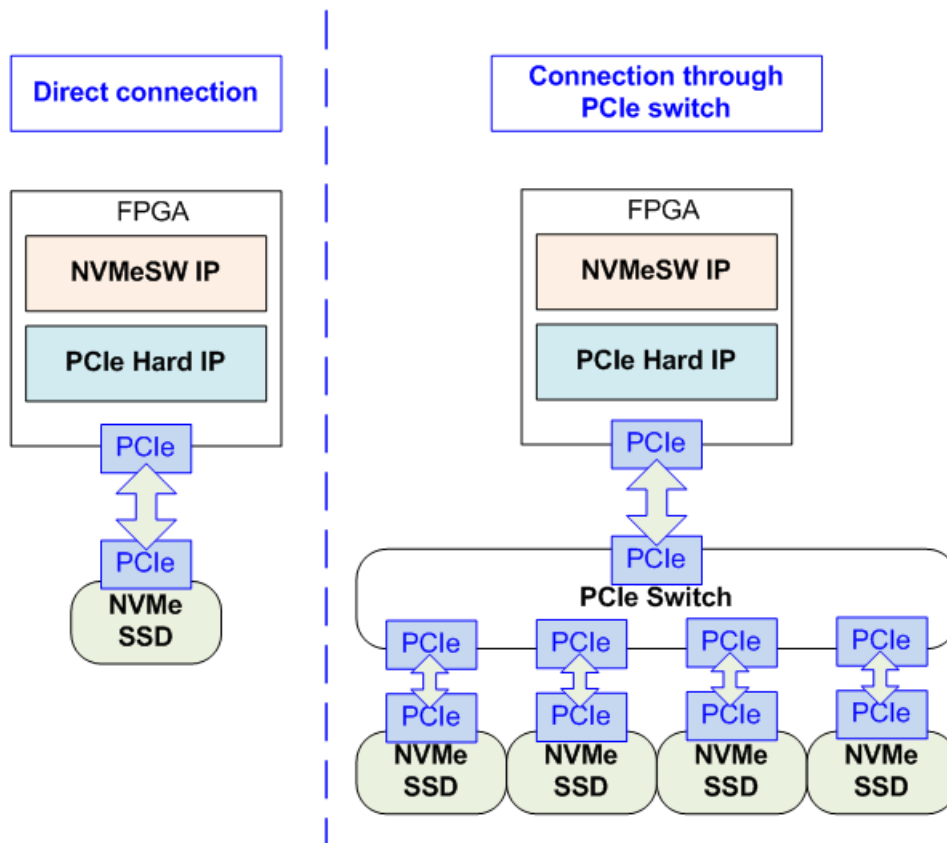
Direct connection

FPGA

NVMeSW IP

PCIe Hard IP

PCIe

PCIe

NVMe SSD

Connection through PCIe switch

FPGA

NVMeSW IP

PCIe Hard IP

PCIe

PCIe

PCIe Switch

PCIe

PCIe

PCIe

PCIe

PCIe

PCIe

PCIe

PCIe

NVMe SSD

NVMe SSD

NVMe SSD

NVMe SSD